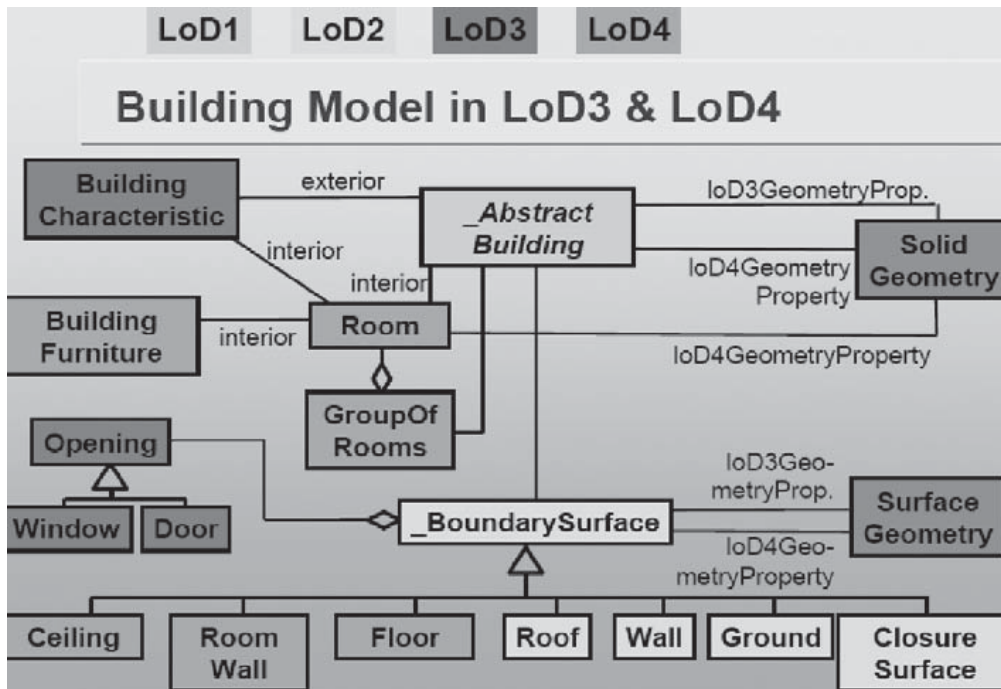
LoD1 LoD2 LoD3 LoD4

Building Model in LoD3 & LoD4

Building Characteristic

exterior

_Abstract Building

loD3GeometryProp.

interior

interior

Solid Geometry

loD4Geometry Property

Building Furniture

interior

Room

loD4GeometryProperty

GroupOf Rooms

Opening

loD3Geometry Prop.

Window

Door

_BoundarySurface

Surface Geometry

loD4GeometryProperty

Ceiling

Room Wall

Floor

Roof

Wall

Ground

Closure Surface